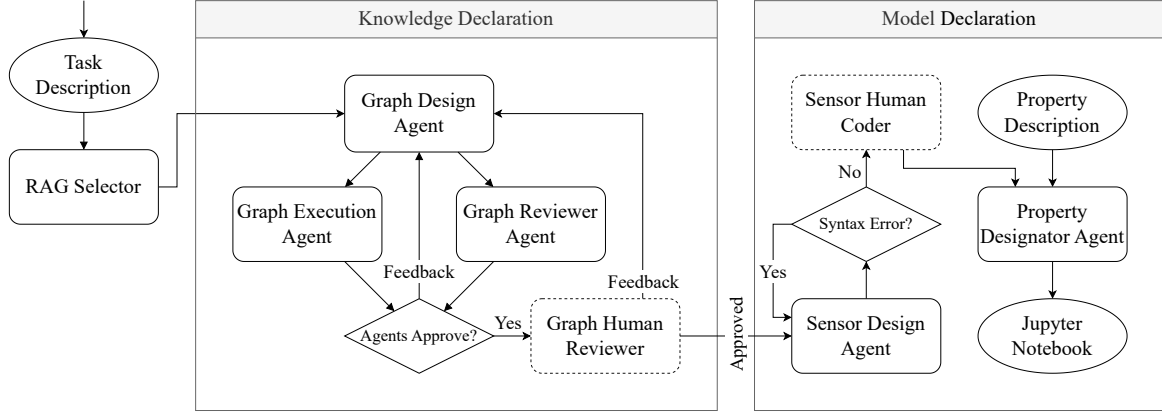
Task Description

RAG Selector

Knowledge Declaration

Graph Design Agent

Graph Execution Agent

Graph Reviewer Agent

Feedback

Feedback

Agents Approve?

Yes

Graph Human Reviewer

Approved

Model Declaration

Sensor Human Coder

Property Description

No

Syntax Error?

Yes

Property Designator Agent

Sensor Design Agent

Jupyter Notebook